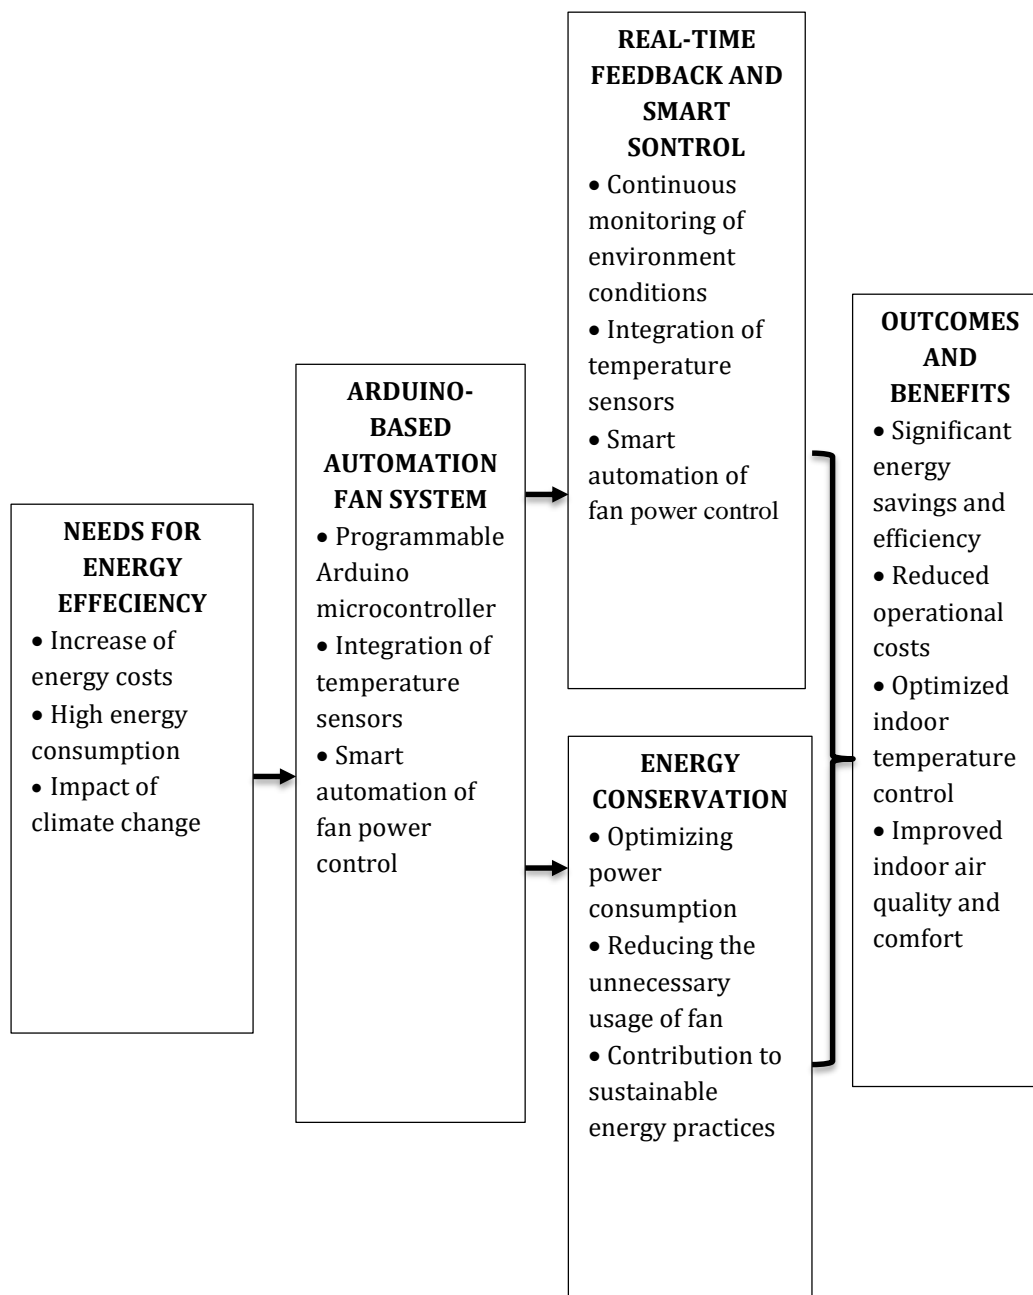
**NEEDS FOR ENERGY EFFECIENCY**
• Increase of energy costs
• High energy consumption
• Impact of climate change

**ARDUINO-BASED AUTOMATION FAN SYSTEM**
• Programmable Arduino microcontroller
• Integration of temperature sensors
• Smart automation of fan power control

**REAL-TIME FEEDBACK AND SMART SONTROL**
• Continuous monitoring of environment conditions
• Integration of temperature sensors
• Smart automation of fan power control

**ENERGY CONSERVATION**
• Optimizing power consumption
• Reducing the unnecessary usage of fan
• Contribution to sustainable energy practices

**OUTCOMES AND BENEFITS**
• Significant energy savings and efficiency
• Reduced operational costs
• Optimized indoor temperature control
• Improved indoor air quality and comfort